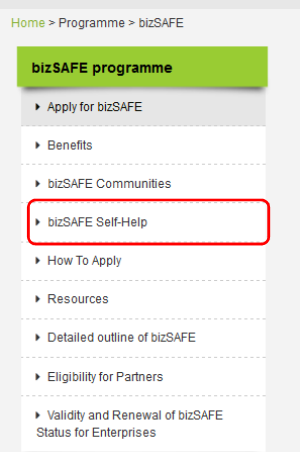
Home > Programme > bizSAFE

bizSAFE programme

Apply for bizSAFE

Benefits

bizSAFE Communities

bizSAFE Self-Help

How To Apply

Resources

Detailed outline of bizSAFE

Eligibility for Partners

Validity and Renewal of bizSAFE Status for Enterprises